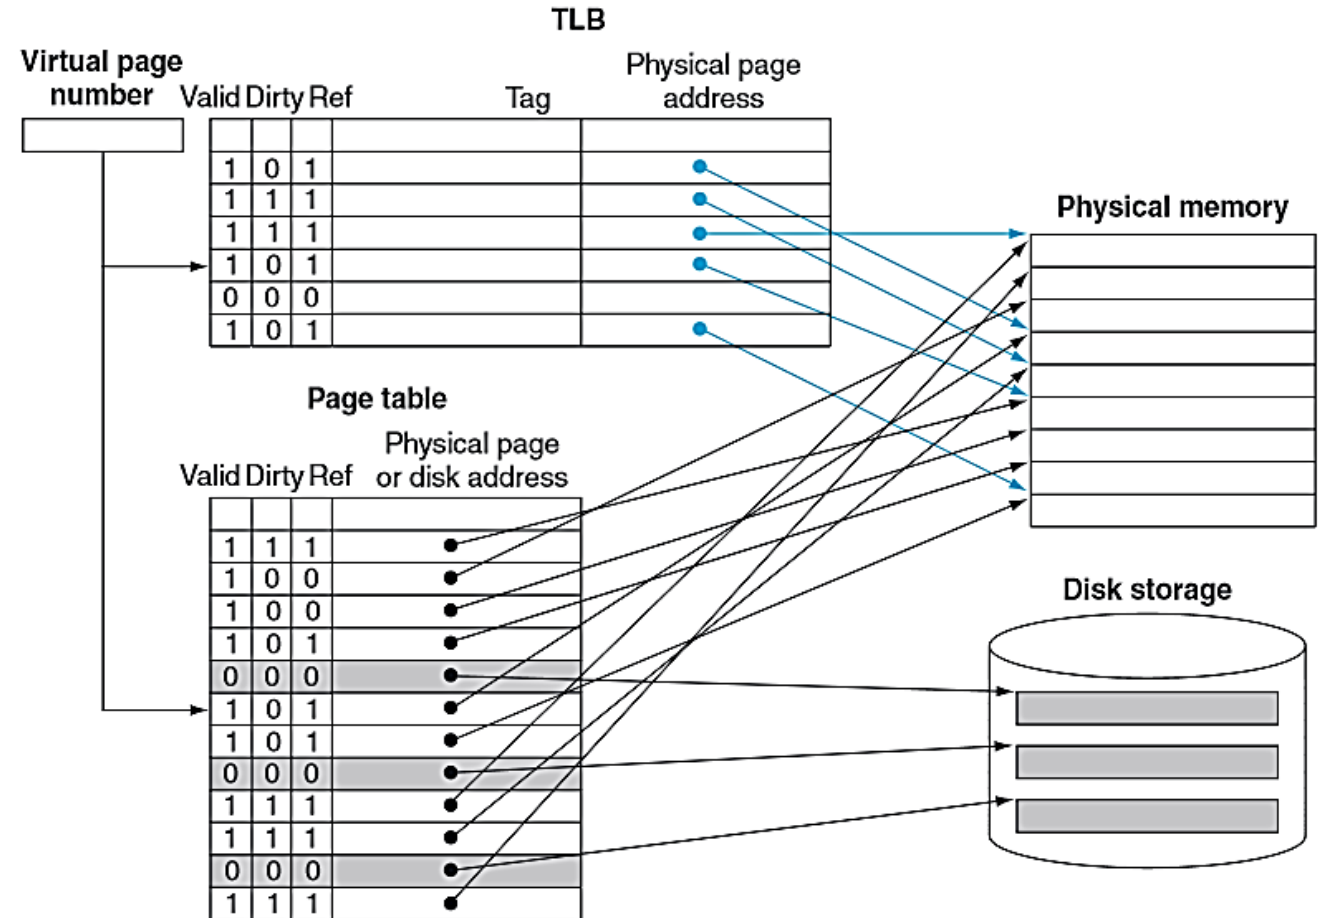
TLB

Virtual page number

| Valid | Dirty | Ref | Tag | Physical page address |
|---|---|---|---|---|
| | | | | |
| 1 | 0 | 1 | | |
| 1 | 1 | 1 | | |
| 1 | 1 | 1 | | |
| 1 | 0 | 1 | | |
| 0 | 0 | 0 | | |
| 1 | 0 | 1 | | |

Physical memory

Page table

| Valid | Dirty | Ref | Physical page or disk address |
|---|---|---|---|
| | | | |
| 1 | 1 | 1 | |
| 1 | 0 | 0 | |
| 1 | 0 | 0 | |
| 1 | 0 | 1 | |
| 0 | 0 | 0 | |
| 1 | 0 | 1 | |
| 1 | 0 | 1 | |
| 0 | 0 | 0 | |
| 1 | 1 | 1 | |
| 1 | 1 | 1 | |
| 0 | 0 | 0 | |
| 1 | 1 | 1 | |

Disk storage